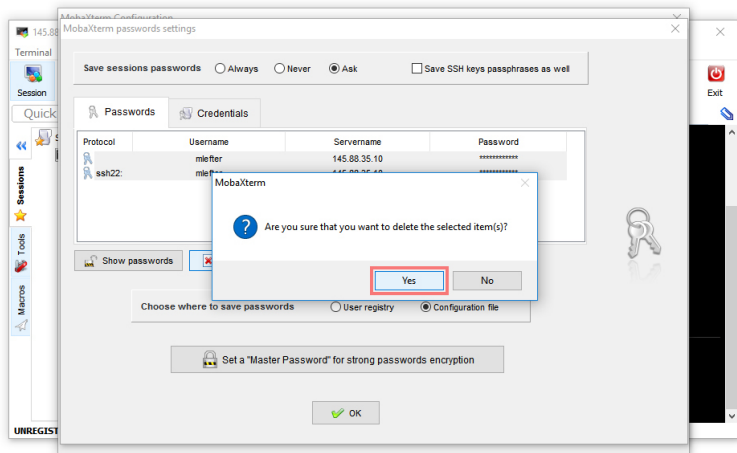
145.88
Terminal
Session
Quick
Sessions
Tools
Macros
UNREGIST
Exit
MobaXterm Configuration
MobaXterm passwords settings
Save sessions passwords
Always
Never
Ask
Save SSH keys passphrases as well
Passwords
Credentials

| Protocol | Username | Servername | Password |
|---|---|---|---|
| | mlefter | 145.88.35.10 | ************ |
| ssh22: | mlef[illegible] | 145.88.35.10 | ************ |

Show passwords
Choose where to save passwords
User registry
Configuration file
Set a "Master Password" for strong passwords encryption
OK
MobaXterm
Are you sure that you want to delete the selected item(s)?
Yes
No